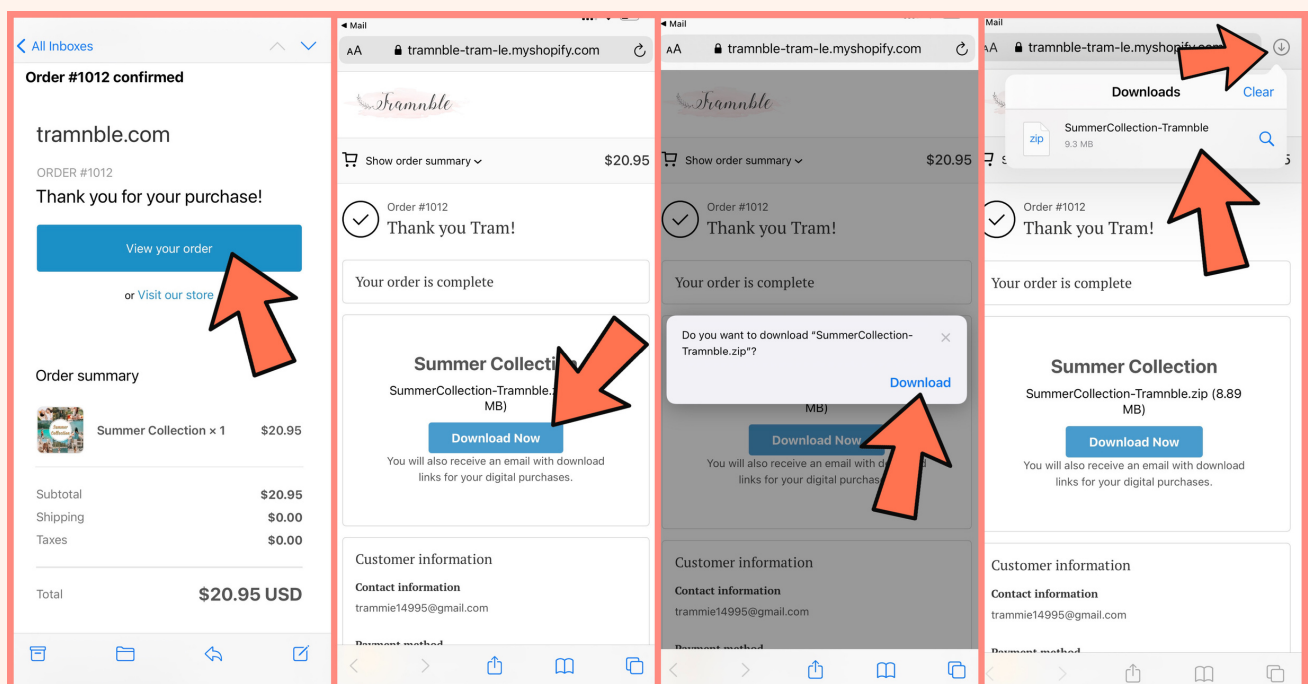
< All Inboxes

Order #1012 confirmed

tramnble.com

ORDER #1012

Thank you for your purchase!

View your order

or Visit our store

Order summary

Summer Collection × 1 $20.95

Subtotal $20.95
Shipping $0.00
Taxes $0.00

Total $20.95 USD

◂ Mail

AA tramnble-tram-le.myshopify.com

Tramnble

Show order summary $20.95

Order #1012
Thank you Tram!

Your order is complete

Summer Collection
SummerCollection-Tramnble.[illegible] MB)

Download Now

You will also receive an email with download links for your digital purchases.

Customer information

Contact information
trammie14995@gmail.com

Payment method

◂ Mail

AA tramnble-tram-le.myshopify.com

Tramnble

Show order summary $20.95

Order #1012
Thank you Tram!

Your order is complete

Do you want to download "SummerCollection-Tramnble.zip"?

Download

MB)

Download Now

You will also receive an email with d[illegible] links for your digital purchas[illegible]

Customer information

Contact information
trammie14995@gmail.com

Payment method

Mail

AA tramnble-tram-le.myshopify.com

Downloads Clear

SummerCollection-Tramnble
9.3 MB

Order #1012
Thank you Tram!

Your order is complete

Summer Collection
SummerCollection-Tramnble.zip (8.89 MB)

Download Now

You will also receive an email with download links for your digital purchases.

Customer information

Contact information
trammie14995@gmail.com

Payment method